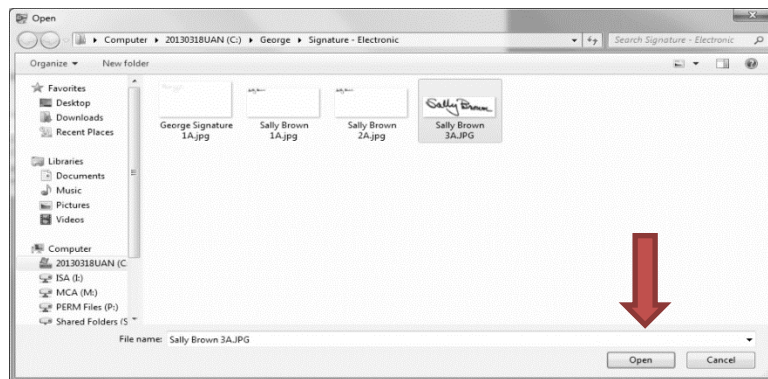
Open

Computer ▸ 20130318UAN (C:) ▸ George ▸ Signature - Electronic

Search Signature - Electronic

Organize ▾ New folder

Favorites
Desktop
Downloads
Recent Places

Libraries
Documents
Music
Pictures
Videos

Computer
20130318UAN (C
ISA (I:)
MCA (M:)
PERM Files (P:)
Shared Folders (S

George Signature 1A.jpg

Sally Brown 1A.jpg

Sally Brown 2A.jpg

Sally Brown

Sally Brown 3A.JPG

File name: Sally Brown 3A.JPG

Open

Cancel